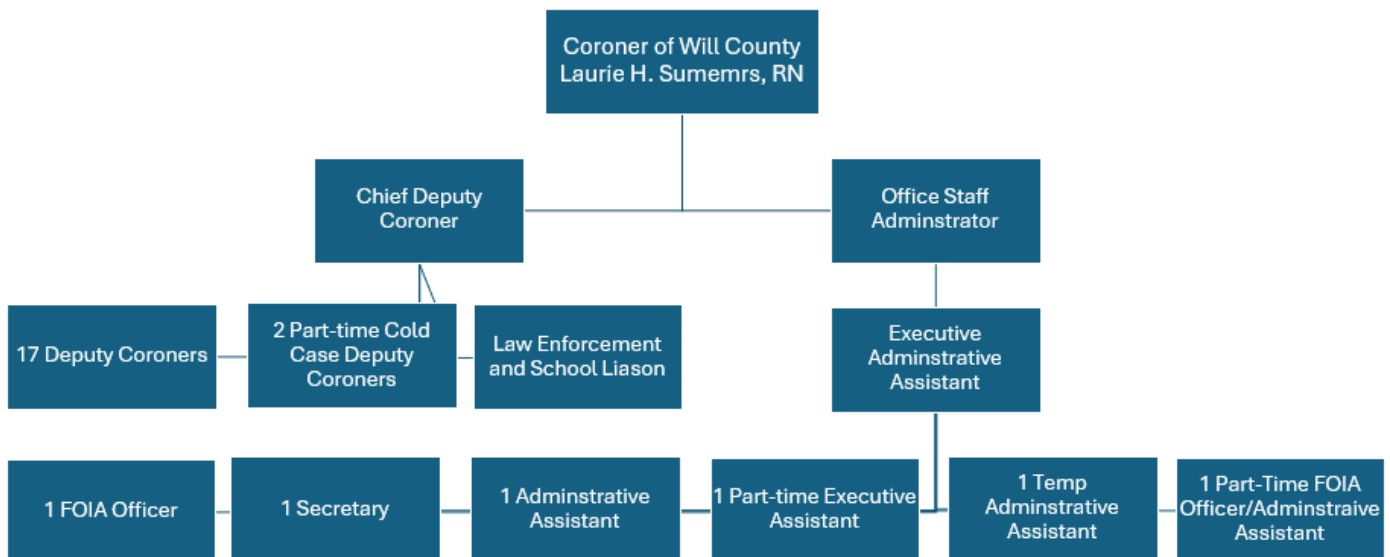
Coroner of Will County
Laurie H. Sumemrs, RN

Chief Deputy Coroner

Office Staff Adminstrator

17 Deputy Coroners

2 Part-time Cold Case Deputy Coroners

Law Enforcement and School Liason

Executive Adminstrative Assistant

1 FOIA Officer

1 Secretary

1 Adminstrative Assistant

1 Part-time Executive Assistant

1 Temp Adminstrative Assistant

1 Part-Time FOIA Officer/Adminstraive Assistant